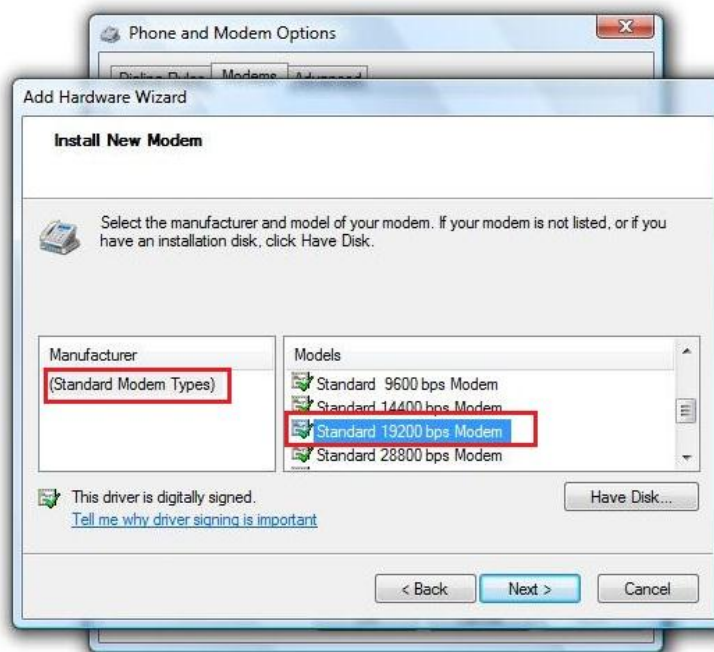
Phone and Modem Options

Dialing Rules Modems Advanced

Add Hardware Wizard

Install New Modem

Select the manufacturer and model of your modem. If your modem is not listed, or if you have an installation disk, click Have Disk.

| Manufacturer | Models |
|---|---|
| (Standard Modem Types) | Standard 9600 bps Modem |
| | Standard 14400 bps Modem |
| | Standard 19200 bps Modem |
| | Standard 28800 bps Modem |

This driver is digitally signed.

Tell me why driver signing is important

Have Disk...

< Back

Next >

Cancel